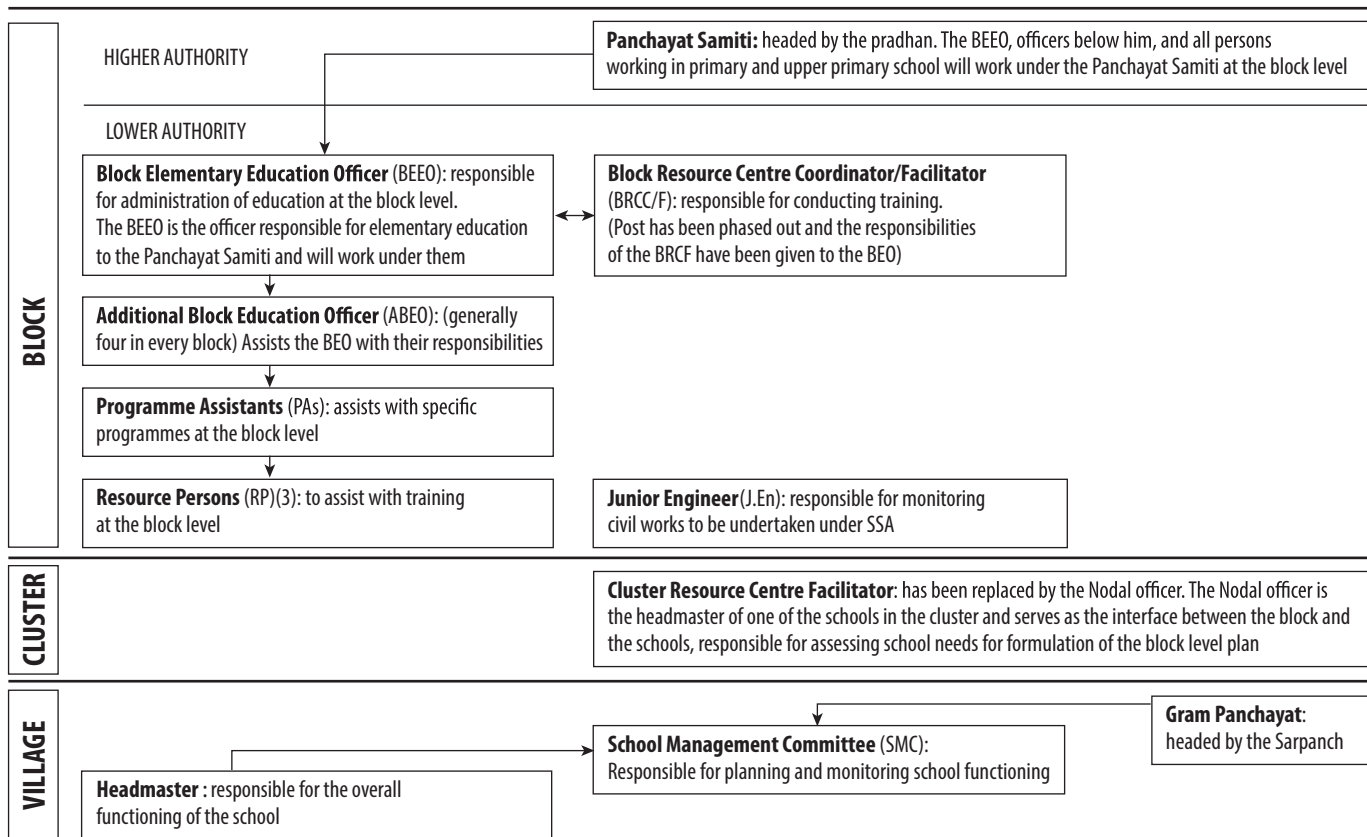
BLOCK

HIGHER AUTHORITY

**Panchayat Samiti:** headed by the pradhan. The BEEO, officers below him, and all persons working in primary and upper primary school will work under the Panchayat Samiti at the block level

LOWER AUTHORITY

**Block Elementary Education Officer** (BEEO): responsible for administration of education at the block level. The BEEO is the officer responsible for elementary education to the Panchayat Samiti and will work under them

**Block Resource Centre Coordinator/Facilitator** (BRCC/F): responsible for conducting training. (Post has been phased out and the responsibilities of the BRCF have been given to the BEO)

**Additional Block Education Officer** (ABEO): (generally four in every block) Assists the BEO with their responsibilities

**Programme Assistants** (PAs): assists with specific programmes at the block level

**Resource Persons** (RP)(3): to assist with training at the block level

**Junior Engineer**(J.En): responsible for monitoring civil works to be undertaken under SSA

CLUSTER

**Cluster Resource Centre Facilitator**: has been replaced by the Nodal officer. The Nodal officer is the headmaster of one of the schools in the cluster and serves as the interface between the block and the schools, responsible for assessing school needs for formulation of the block level plan

VILLAGE

**Gram Panchayat**: headed by the Sarpanch

**School Management Committee** (SMC): Responsible for planning and monitoring school functioning

**Headmaster :** responsible for the overall functioning of the school